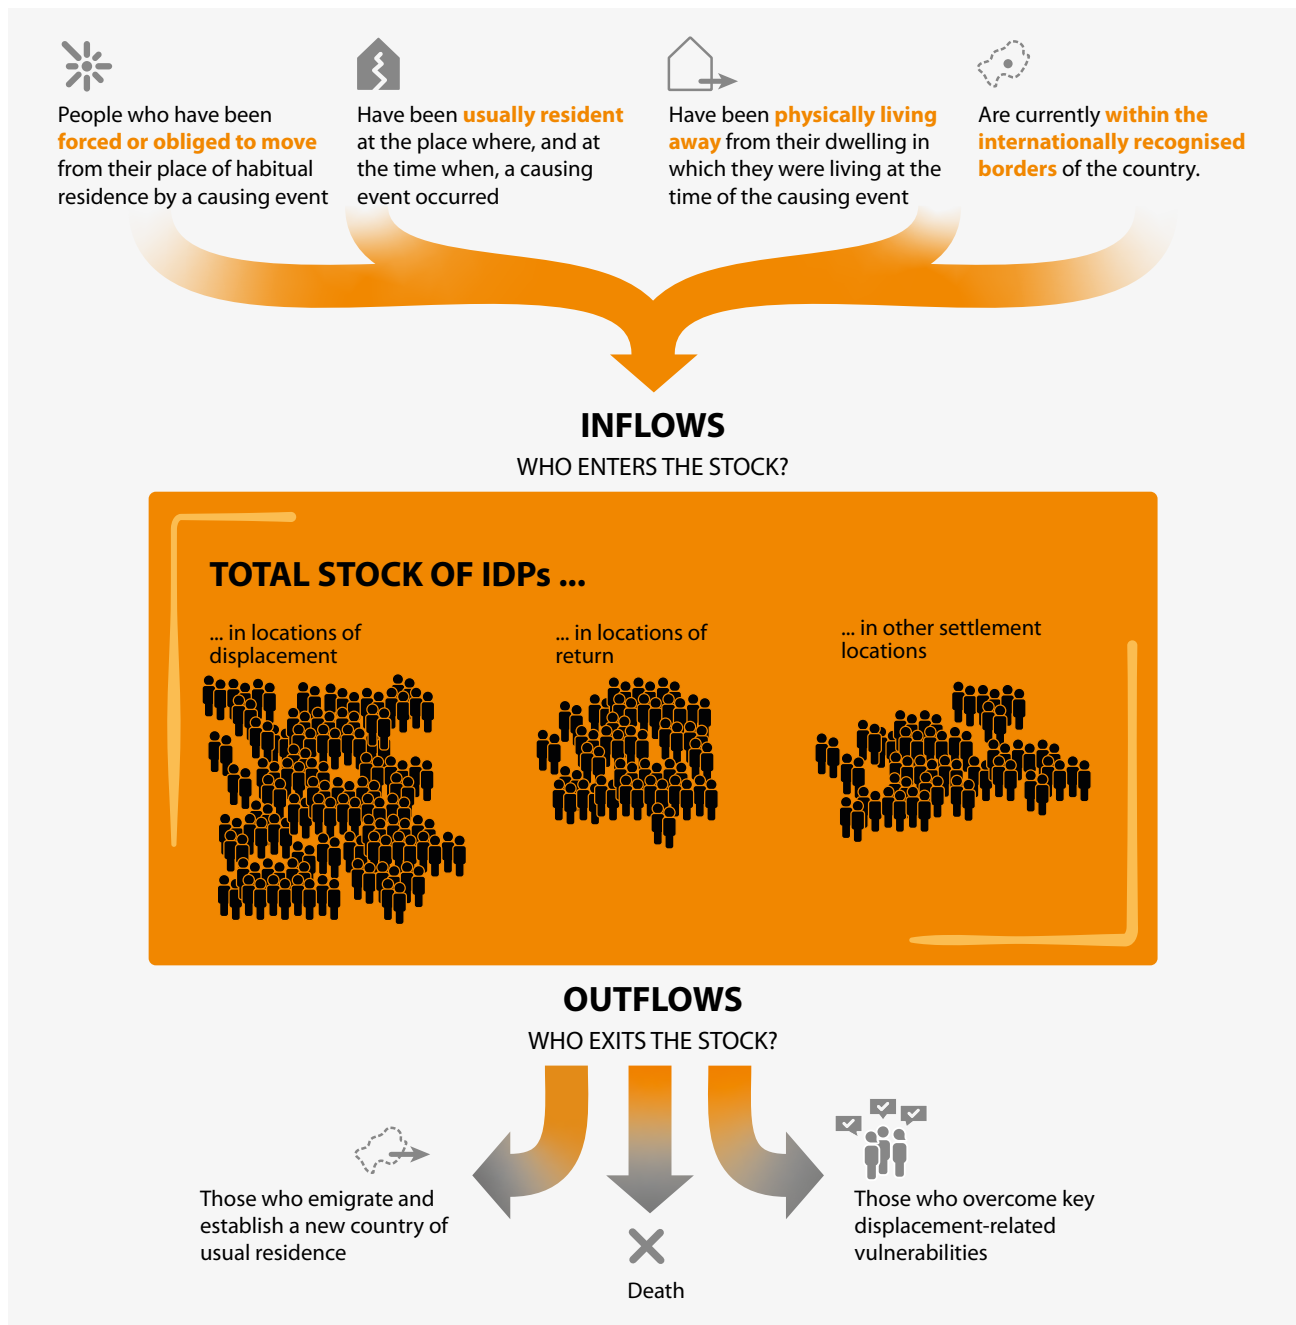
People who have been forced or obliged to move from their place of habitual residence by a causing event

Have been usually resident at the place where, and at the time when, a causing event occurred

Have been physically living away from their dwelling in which they were living at the time of the causing event

Are currently within the internationally recognised borders of the country.

INFLOWS
WHO ENTERS THE STOCK?

TOTAL STOCK OF IDPs ...

... in locations of displacement

... in locations of return

... in other settlement locations

OUTFLOWS
WHO EXITS THE STOCK?

Those who emigrate and establish a new country of usual residence

Death

Those who overcome key displacement-related vulnerabilities